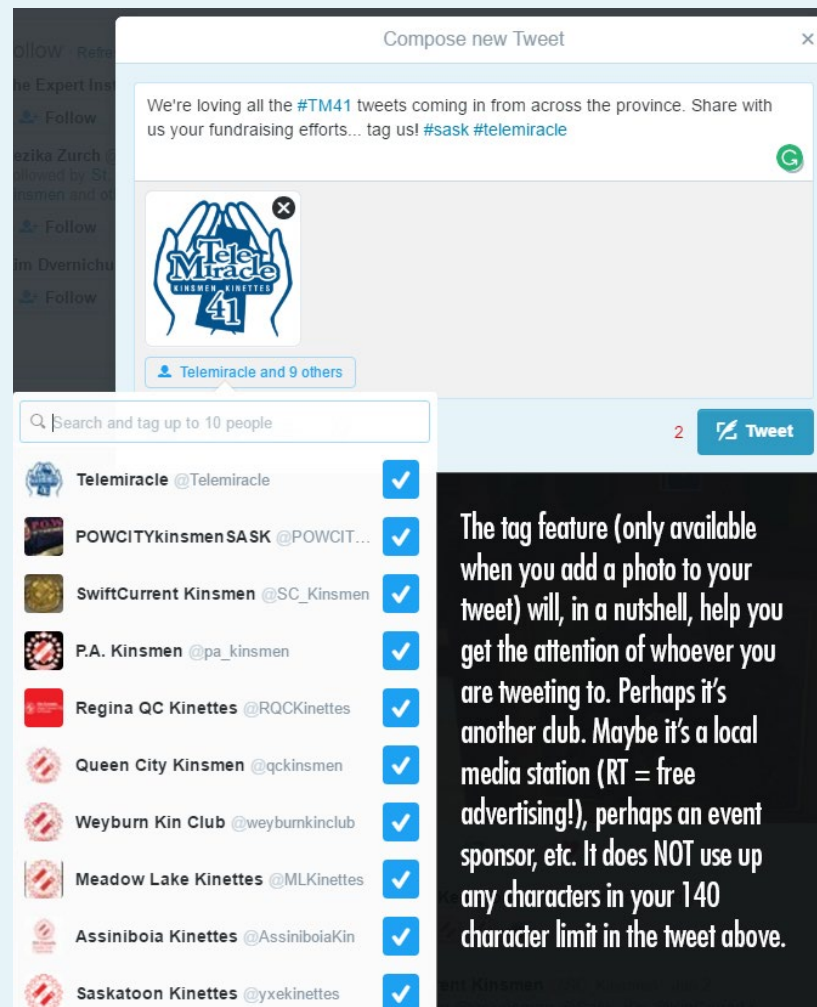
ollow · Refre
he Expert Inst
Follow
ezika Zurch
ollowed by St.
nsmen and ot
Follow
im Dvernichu
Follow

Compose new Tweet ×

We're loving all the #TM41 tweets coming in from across the province. Share with us your fundraising efforts... tag us! #sask #telemiracle

Tele Miracle KINSMEN KINETTES 41

Telemiracle and 9 others

Search and tag up to 10 people

2 Tweet

Telemiracle @Telemiracle
POWCITYkinsmenSASK @POWCIT...
SwiftCurrent Kinsmen @SC_Kinsmen
P.A. Kinsmen @pa_kinsmen
Regina QC Kinettes @RQCKinettes
Queen City Kinsmen @qckinsmen
Weyburn Kin Club @weyburnkinclub
Meadow Lake Kinettes @MLKinettes
Assiniboia Kinettes @AssiniboiaKin
Saskatoon Kinettes @yxekinettes

The tag feature (only available when you add a photo to your tweet) will, in a nutshell, help you get the attention of whoever you are tweeting to. Perhaps it's another club. Maybe it's a local media station (RT = free advertising!), perhaps an event sponsor, etc. It does NOT use up any characters in your 140 character limit in the tweet above.